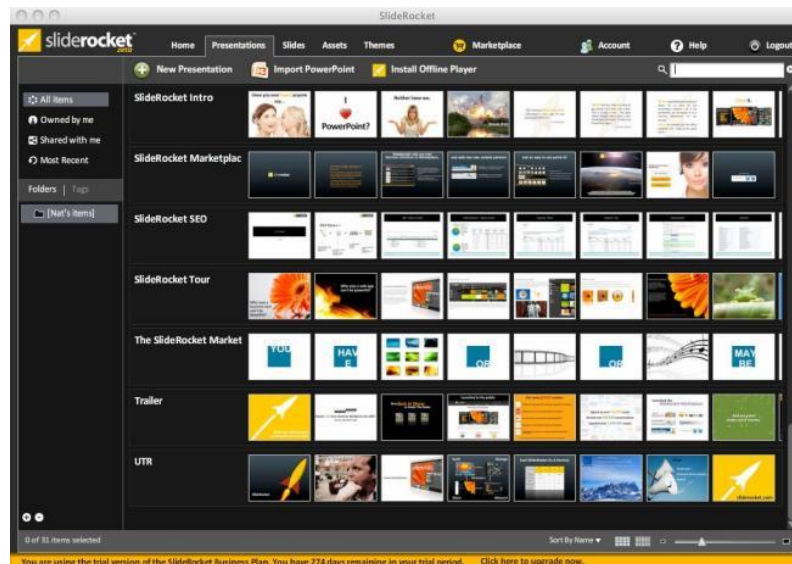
SlideRocket

sliderocket beta

Home Presentations Slides Assets Themes Marketplace Account Help Logout

New Presentation Import PowerPoint Install Offline Player

All items
Owned by me
Shared with me
Most Recent

Folders | Tags

[Nat's items]

SlideRocket Intro

PowerPoint?

SlideRocket Marketplac

SlideRocket SEO

SlideRocket Tour

The SlideRocket Market

YOU

HAVE

OR

OR

MAY BE

Trailer

UTR

0 of 31 items selected

Sort By Name

You are using the trial version of the SlideRocket Business Plan. You have 274 days remaining in your trial period. Click here to upgrade now.